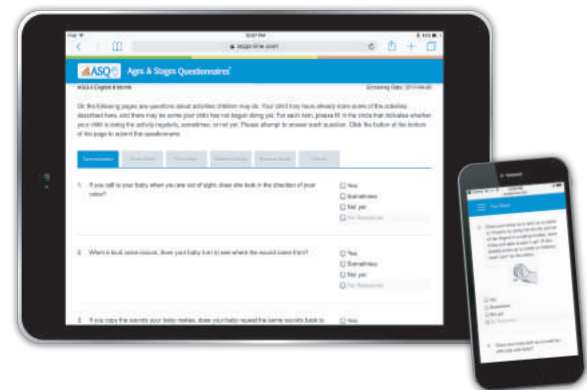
iPad
10:07 PM
asqonline.com

ASQ Ages & Stages Questionnaires®

ASQ-3 English 6 Month
Screening Date: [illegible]

On the following pages are questions about activities children may do. Your child may have already done some of the activities described here, and there may be some your child has not begun doing yet. For each item, please fill in the circle that indicates whether your child is doing the activity regularly, sometimes, or not yet. Please attempt to answer each question. Click the button at the bottom of the page to submit the questionnaire.

Communication | Gross Motor | Fine Motor | Problem Solving | Personal-Social | Overall

1. If you call to your baby when you are out of sight, does she look in the direction of your voice?
Yes
Sometimes
Not yet
No Response

2. When a loud noise occurs, does your baby turn to see where the sound came from?
Yes
Sometimes
Not yet
No Response

3. If you copy the sounds your baby makes, does your baby repeat the same sounds back to
Yes

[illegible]
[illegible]
Yes
Sometimes
Not yet
No Response
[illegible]